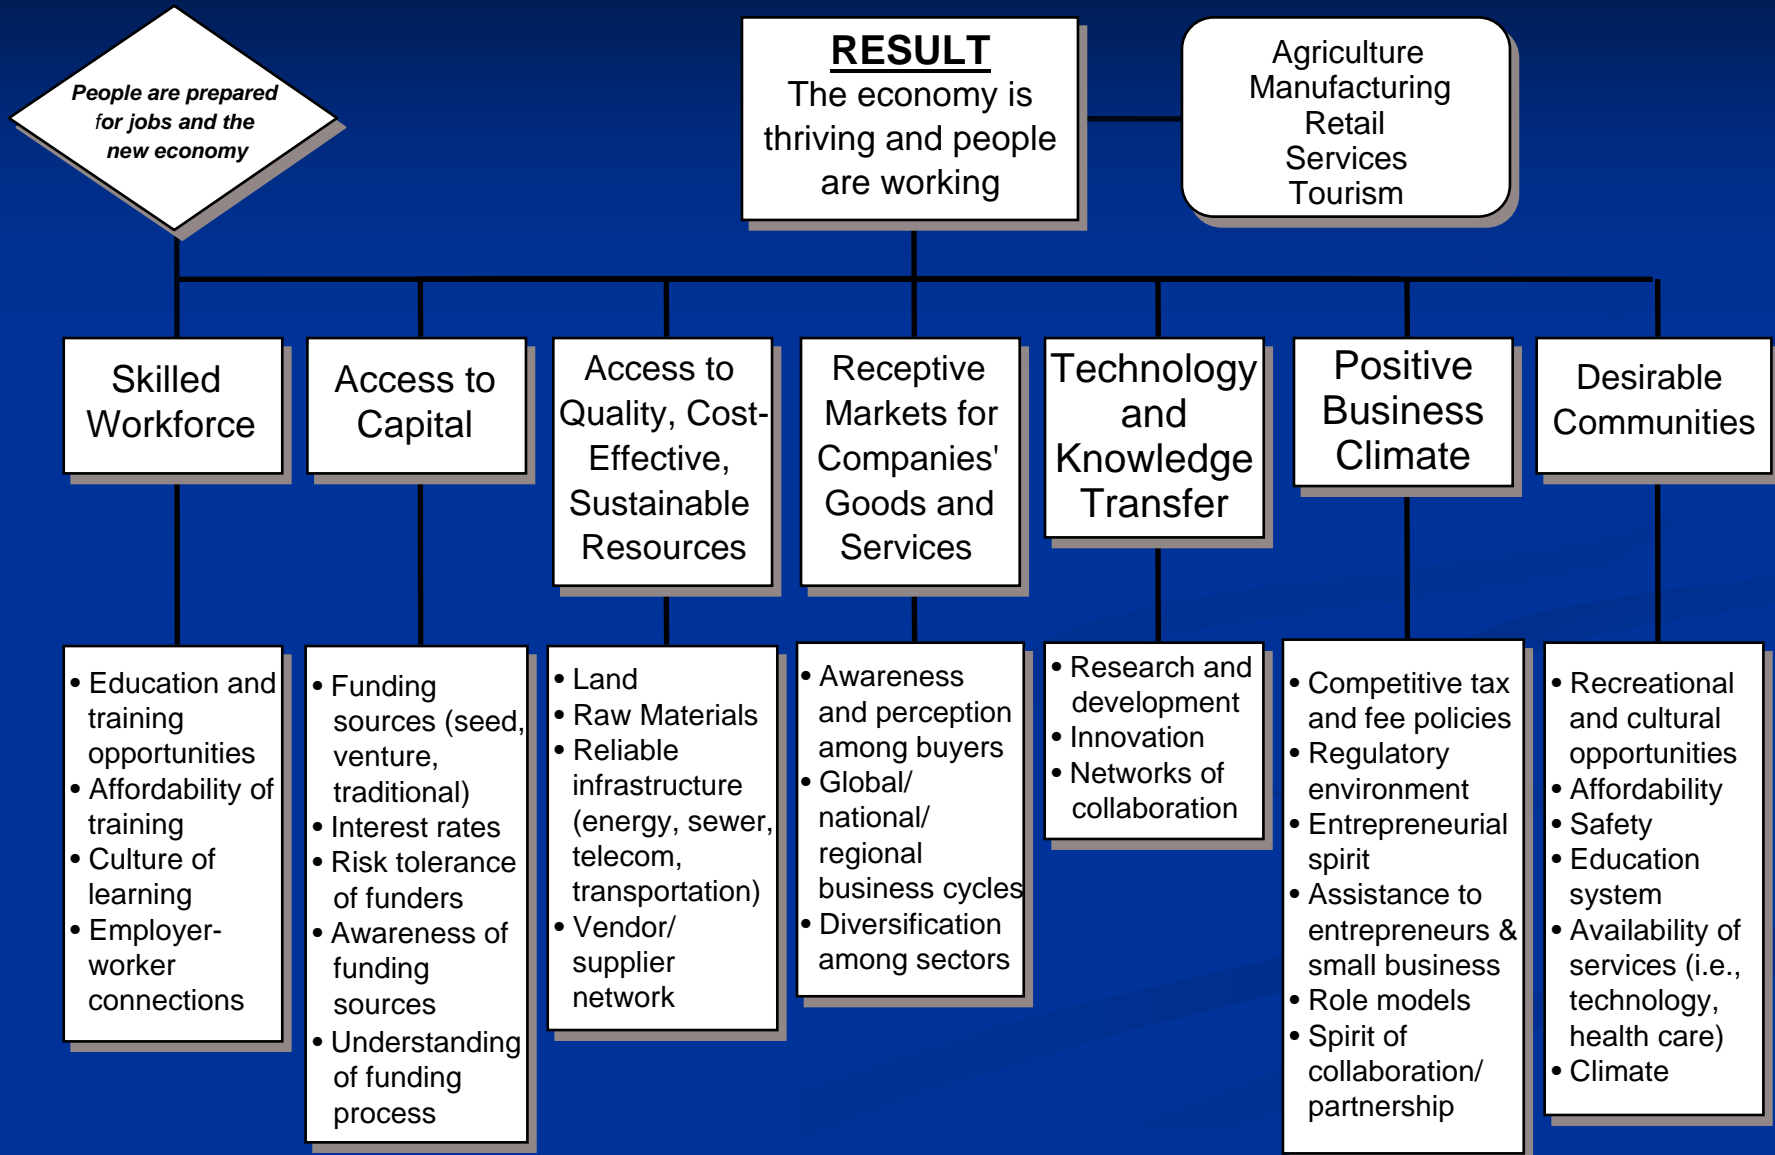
People are prepared for jobs and the new economy

RESULT
The economy is thriving and people are working

Agriculture
Manufacturing
Retail
Services
Tourism

Skilled Workforce

Access to Capital

Access to Quality, Cost-Effective, Sustainable Resources

Receptive Markets for Companies' Goods and Services

Technology and Knowledge Transfer

Positive Business Climate

Desirable Communities

• Education and training opportunities
• Affordability of training
• Culture of learning
• Employer-worker connections

• Funding sources (seed, venture, traditional)
• Interest rates
• Risk tolerance of funders
• Awareness of funding sources
• Understanding of funding process

• Land
• Raw Materials
• Reliable infrastructure (energy, sewer, telecom, transportation)
• Vendor/ supplier network

• Awareness and perception among buyers
• Global/ national/ regional business cycles
• Diversification among sectors

• Research and development
• Innovation
• Networks of collaboration

• Competitive tax and fee policies
• Regulatory environment
• Entrepreneurial spirit
• Assistance to entrepreneurs & small business
• Role models
• Spirit of collaboration/ partnership

• Recreational and cultural opportunities
• Affordability
• Safety
• Education system
• Availability of services (i.e., technology, health care)
• Climate